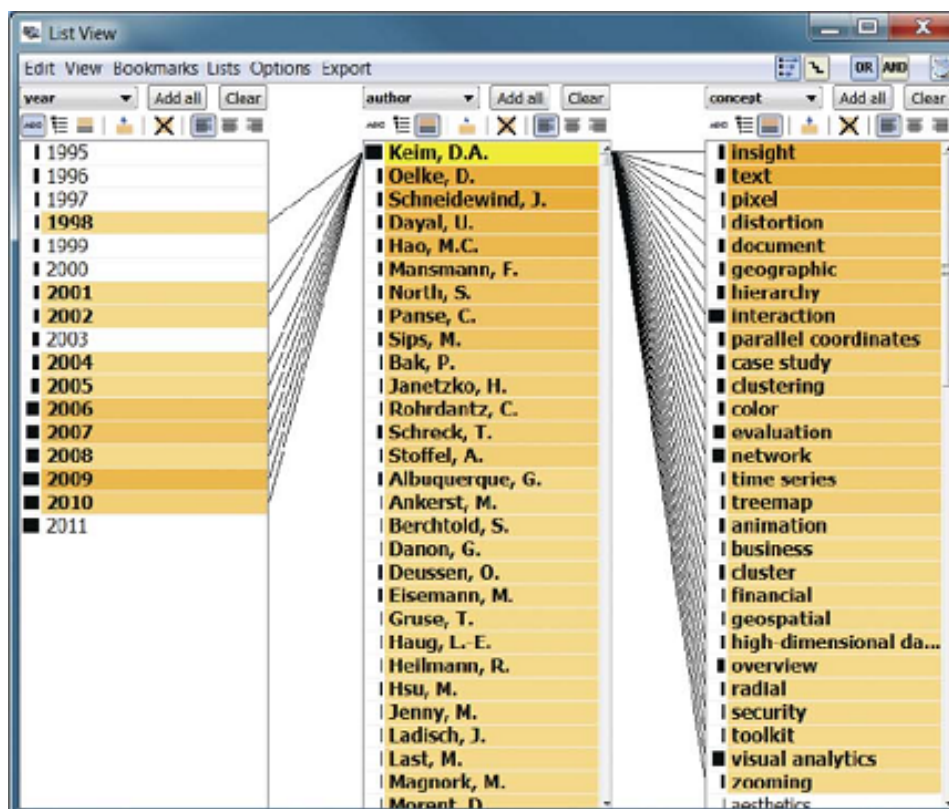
List View

Edit View Bookmarks Lists Options Export

OR AND

year Add all Clear

1995
1996
1997
1998
1999
2000
2001
2002
2003
2004
2005
2006
2007
2008
2009
2010
2011

author Add all Clear

Keim, D.A.
Oelke, D.
Schneidewind, J.
Dayal, U.
Hao, M.C.
Mansmann, F.
North, S.
Panse, C.
Sips, M.
Bak, P.
Janetzko, H.
Rohrdantz, C.
Schreck, T.
Stoffel, A.
Albuquerque, G.
Ankerst, M.
Berchtold, S.
Danon, G.
Deussen, O.
Eisemann, M.
Gruse, T.
Haug, L.-E.
Heilmann, R.
Hsu, M.
Jenny, M.
Ladisch, J.
Last, M.
Magnork, M.
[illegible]

concept Add all Clear

insight
text
pixel
distortion
document
geographic
hierarchy
interaction
parallel coordinates
case study
clustering
color
evaluation
network
time series
treemap
animation
business
cluster
financial
geospatial
high-dimensional da...
overview
radial
security
toolkit
visual analytics
zooming
aesthetics